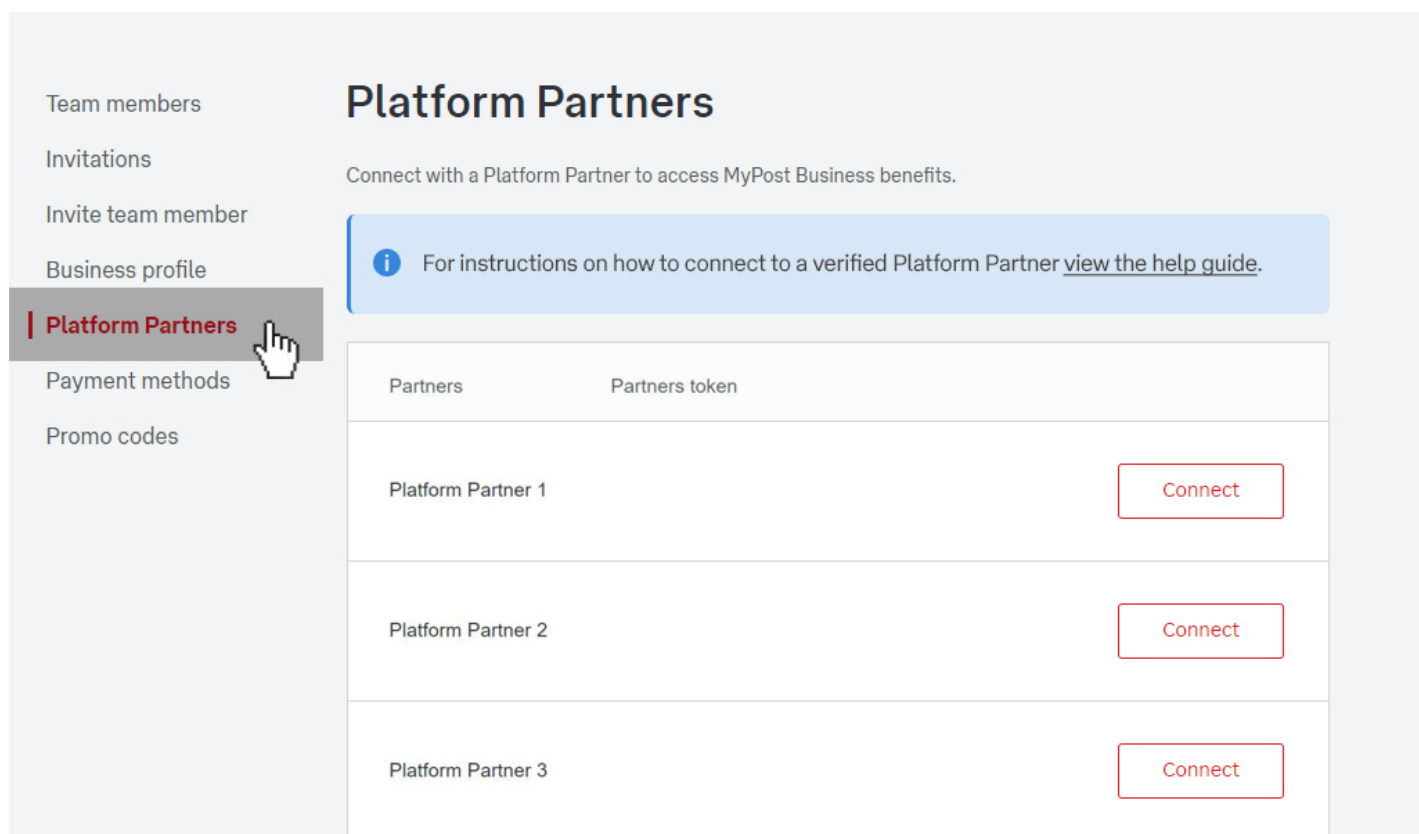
Team members
Invitations
Invite team member
Business profile
Platform Partners
Payment methods
Promo codes

# Platform Partners

Connect with a Platform Partner to access MyPost Business benefits.

For instructions on how to connect to a verified Platform Partner view the help guide.

| Partners | Partners token | |
|---|---|---|
| Platform Partner 1 | | Connect |
| Platform Partner 2 | | Connect |
| Platform Partner 3 | | Connect |